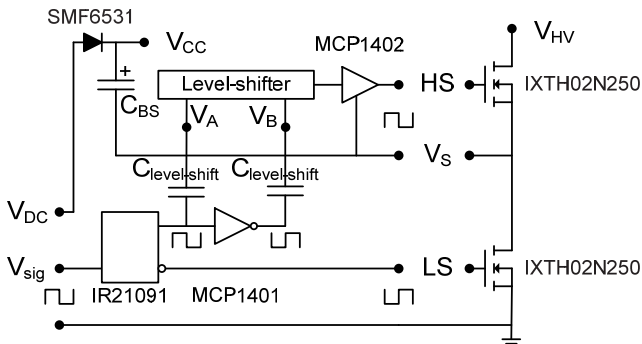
SMF6531

$V_{CC}$

+

$C_{BS}$

Level-shifter

$V_A$

$V_B$

MCP1402

HS

$V_{HV}$

IXTH02N250

$V_S$

$C_{level\text{-}shift}$

$C_{level\text{-}shift}$

$V_{DC}$

$V_{sig}$

IR21091

MCP1401

LS

IXTH02N250